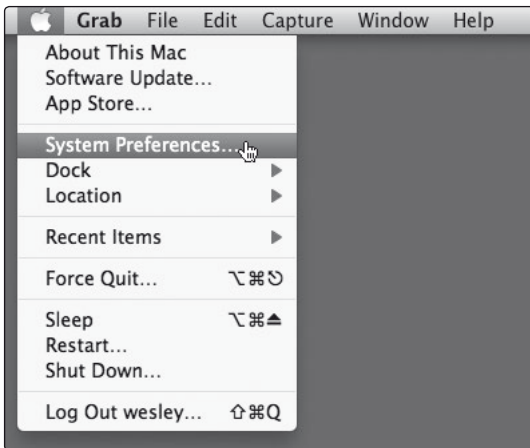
Grab File Edit Capture Window Help

About This Mac
Software Update…
App Store…

System Preferences…
Dock ▶
Location ▶

Recent Items ▶

Force Quit… ⌥⌘⎋

Sleep ⌥⌘⏏
Restart…
Shut Down…

Log Out wesley… ⇧⌘Q